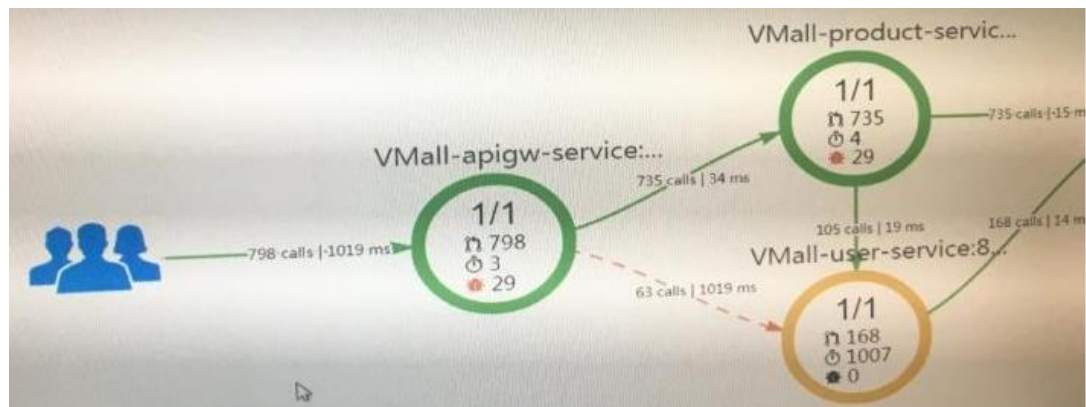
VMall-product-servic...

1/1
735
4
29

735 calls | 15 m

VMall-apigw-service:...

735 calls | 34 ms

1/1
798
3
29

798 calls | 1019 ms

105 calls | 19 ms

168 calls | 14 m

VMall-user-service:8...

63 calls | 1019 ms

1/1
168
1007
0